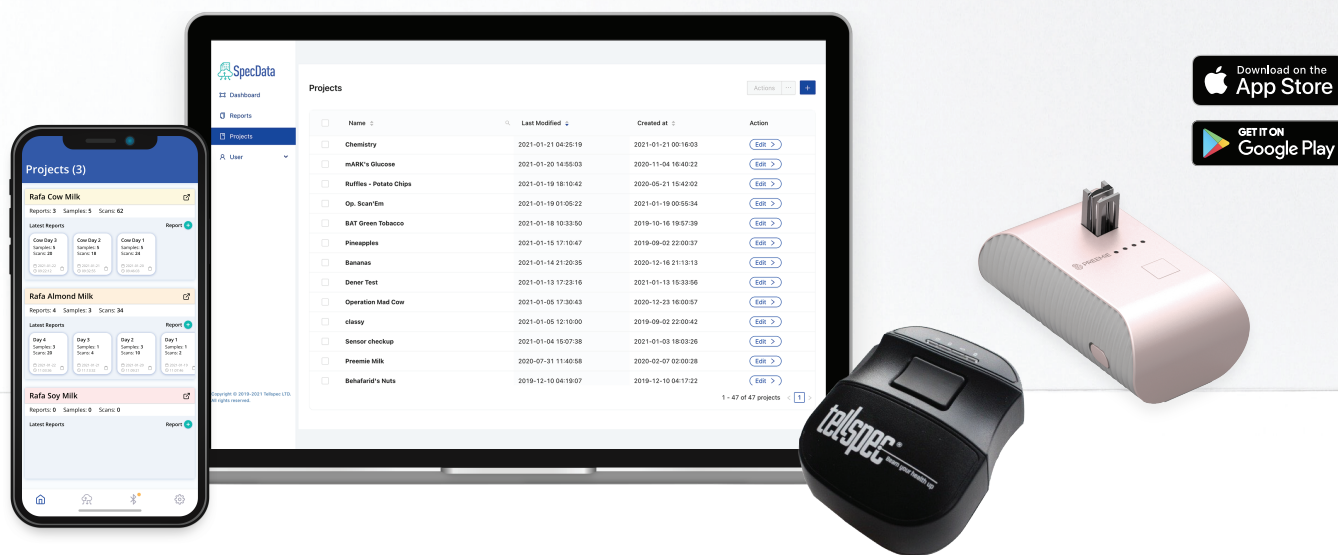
SpecData

Dashboard
Reports
Projects
User

Copyright © 2019-2021 Tellspec LTD. All rights reserved.

Projects

Actions ··· +

| Name | Last Modified | Created at | Action |
|---|---|---|---|
| Chemistry | 2021-01-21 04:25:19 | 2021-01-21 00:16:03 | Edit > |
| mARK's Glucose | 2021-01-20 14:55:03 | 2020-11-04 16:40:22 | Edit > |
| Ruffles - Potato Chips | 2021-01-19 18:10:42 | 2020-05-21 15:42:02 | Edit > |
| Op. Scan'Em | 2021-01-19 01:05:22 | 2021-01-19 00:55:34 | Edit > |
| BAT Green Tobacco | 2021-01-18 10:33:50 | 2019-10-16 19:57:39 | Edit > |
| Pineapples | 2021-01-15 17:10:47 | 2019-09-02 22:00:37 | Edit > |
| Bananas | 2021-01-14 21:20:35 | 2020-12-16 21:13:13 | Edit > |
| Dener Test | 2021-01-13 17:23:16 | 2021-01-13 15:33:56 | Edit > |
| Operation Mad Cow | 2021-01-05 17:30:43 | 2020-12-23 16:00:57 | Edit > |
| classy | 2021-01-05 12:10:00 | 2019-09-02 22:00:42 | Edit > |
| Sensor checkup | 2021-01-04 15:07:38 | 2021-01-03 18:03:26 | Edit > |
| Preemie Milk | 2020-07-31 11:40:58 | 2020-02-07 02:00:28 | Edit > |
| Behafarid's Nuts | 2019-12-10 04:19:07 | 2019-12-10 04:17:22 | Edit > |

1 - 47 of 47 projects < 1 >

Projects (3)

Rafa Cow Milk
Reports: 3 Samples: 5 Scans: 62
Latest Reports Report +
Cow Day 3 Samples: 5 Scans: 20
Cow Day 2 Samples: 5 Scans: 18
Cow Day 1 Samples: 5 Scans: 24

Rafa Almond Milk
Reports: 4 Samples: 3 Scans: 34
Latest Reports Report +
Day 4 Samples: 3 Scans: 20
Day 3 Samples: 1 Scans: 4
Day 2 Samples: 3 Scans: 10
Day 1 Samples: 1 Scans: 2

Rafa Soy Milk
Reports: 0 Samples: 0 Scans: 0
Latest Reports Report +

Download on the App Store

GET IT ON Google Play

PREEMIE

tellspec®